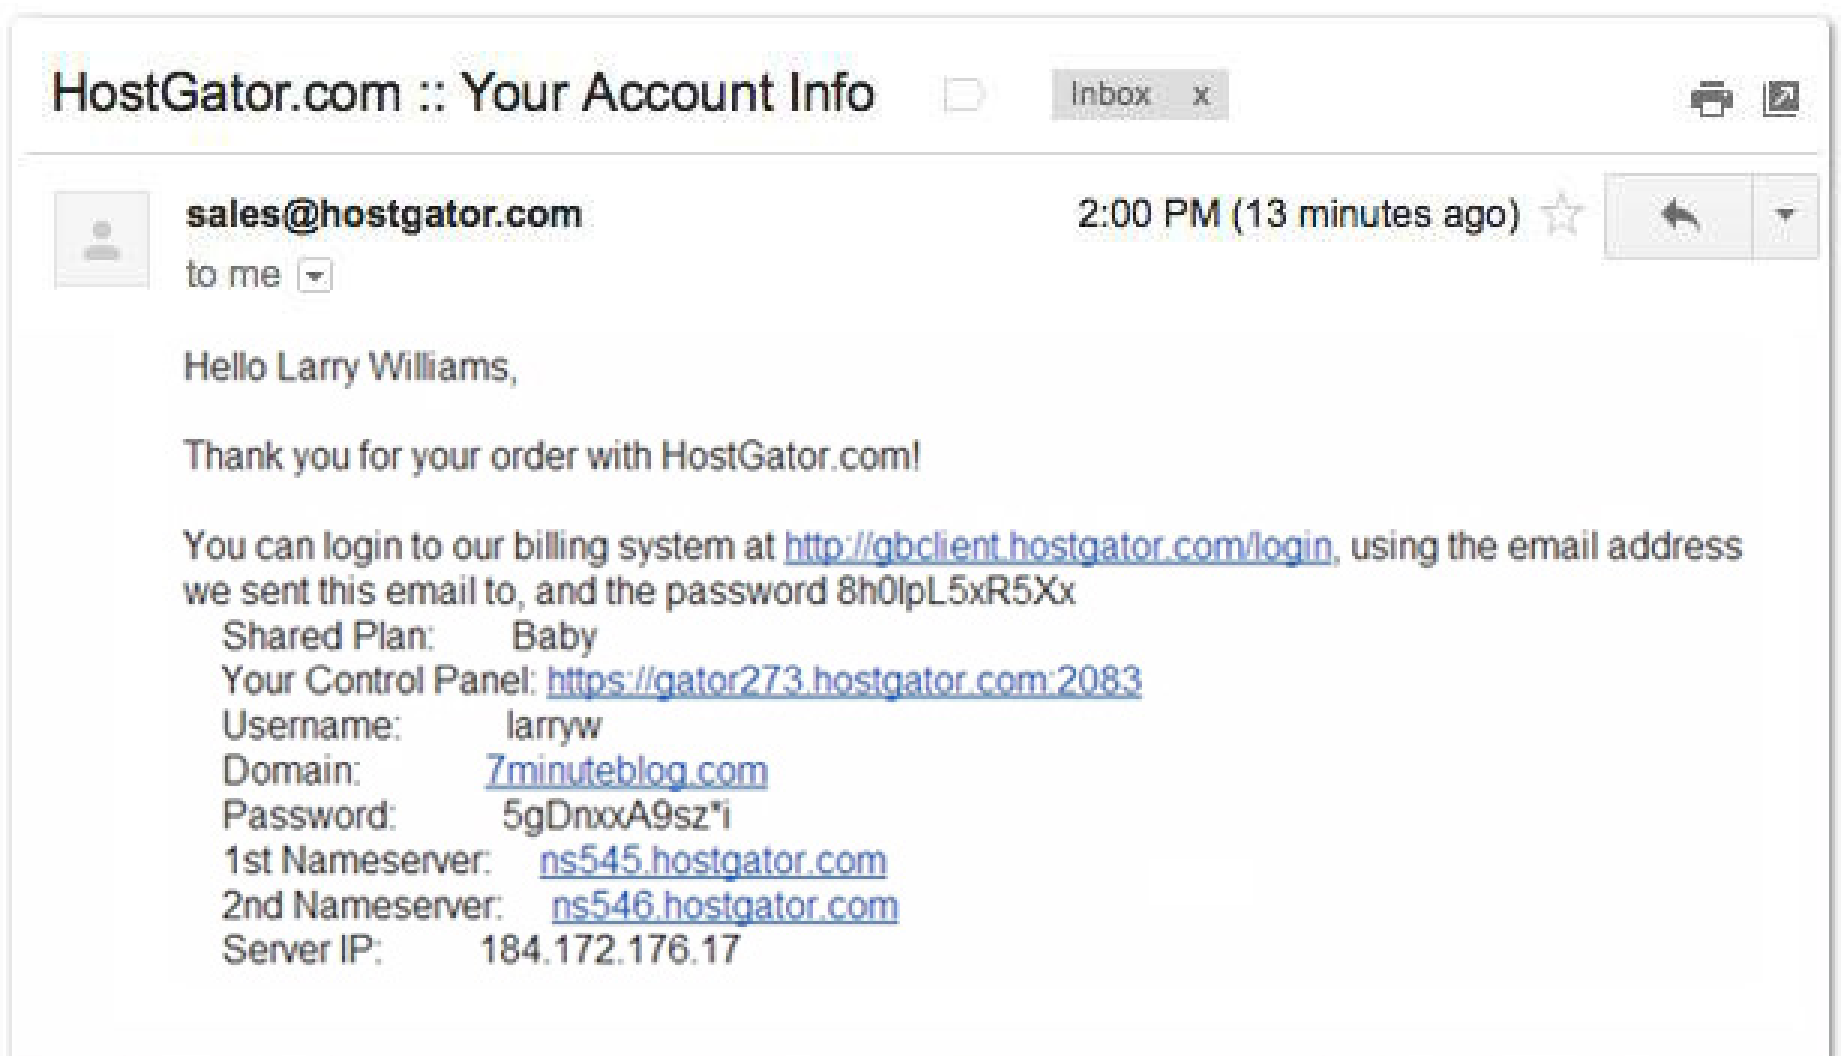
HostGator.com :: Your Account Info

Inbox x

sales@hostgator.com

to me

2:00 PM (13 minutes ago)

Hello Larry Williams,

Thank you for your order with HostGator.com!

You can login to our billing system at http://gbclient.hostgator.com/login, using the email address we sent this email to, and the password 8h0lpL5xR5Xx

Shared Plan: Baby
Your Control Panel: https://gator273.hostgator.com:2083
Username: larryw
Domain: 7minuteblog.com
Password: 5gDnxxA9sz*i
1st Nameserver: ns545.hostgator.com
2nd Nameserver: ns546.hostgator.com
Server IP: 184.172.176.17